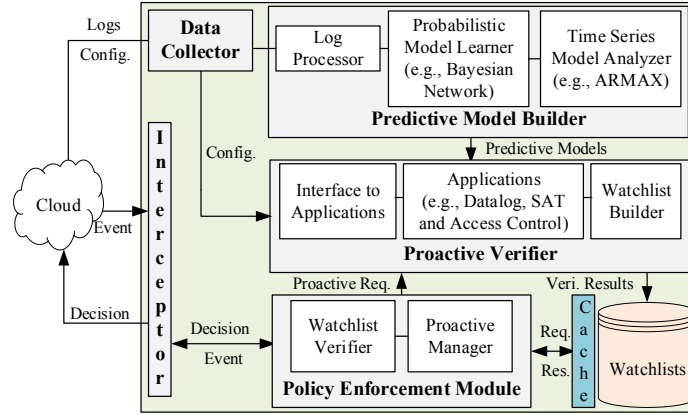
Logs

Config.

Data Collector

Log Processor

Probabilistic Model Learner (e.g., Bayesian Network)

Time Series Model Analyzer (e.g., ARMAX)

Predictive Model Builder

Predictive Models

Config.

I n t e r c e p t o r

Cloud

Event

Interface to Applications

Applications (e.g., Datalog, SAT and Access Control)

Watchlist Builder

Proactive Verifier

Proactive Req.

Veri. Results

Decision

Decision

Event

Watchlist Verifier

Proactive Manager

Policy Enforcement Module

Req.

Res.

C a c h e

Watchlists